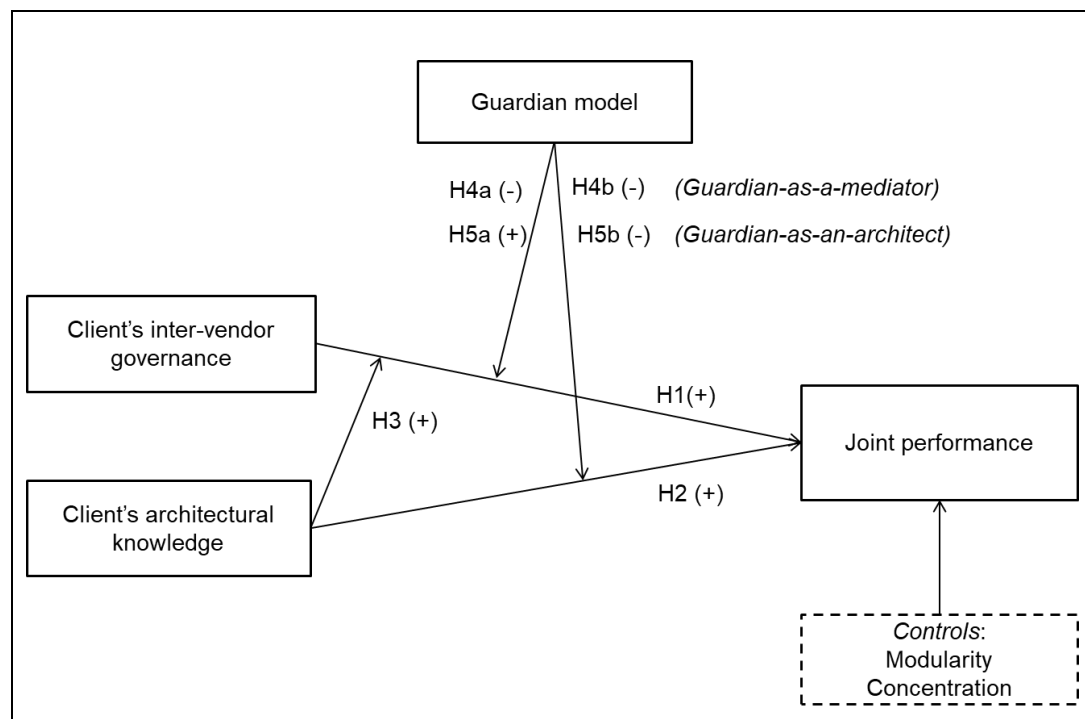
Guardian model

H4a (-)

H4b (-)

*(Guardian-as-a-mediator)*

H5a (+)

H5b (-)

*(Guardian-as-an-architect)*

Client's inter-vendor governance

H1(+)

H3 (+)

Joint performance

Client's architectural knowledge

H2 (+)

*Controls*:
Modularity
Concentration